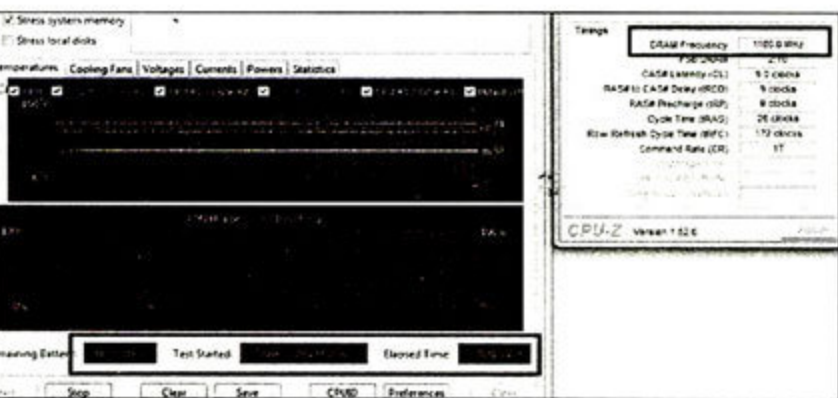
Stress system memory
Stress local disks

emperatures | Cooling Fans | Voltages | Currents | Powers | Statistics

naining Battery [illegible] Test Started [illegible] Elapsed Time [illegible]

Stop Clear Save CPUID Preferences Close

Timings
DRAM Frequency 1100.0 MHz
FSB:DRAM 2:10
CAS# Latency (CL) 9.0 clocks
RAS# to CAS# Delay (tRCD) 9 clocks
RAS# Precharge (tRP) 9 clocks
Cycle Time (tRAS) 26 clocks
Row Refresh Cycle Time (tRFC) 172 clocks
Command Rate (CR) 1T

CPU-Z Version 1.62.0